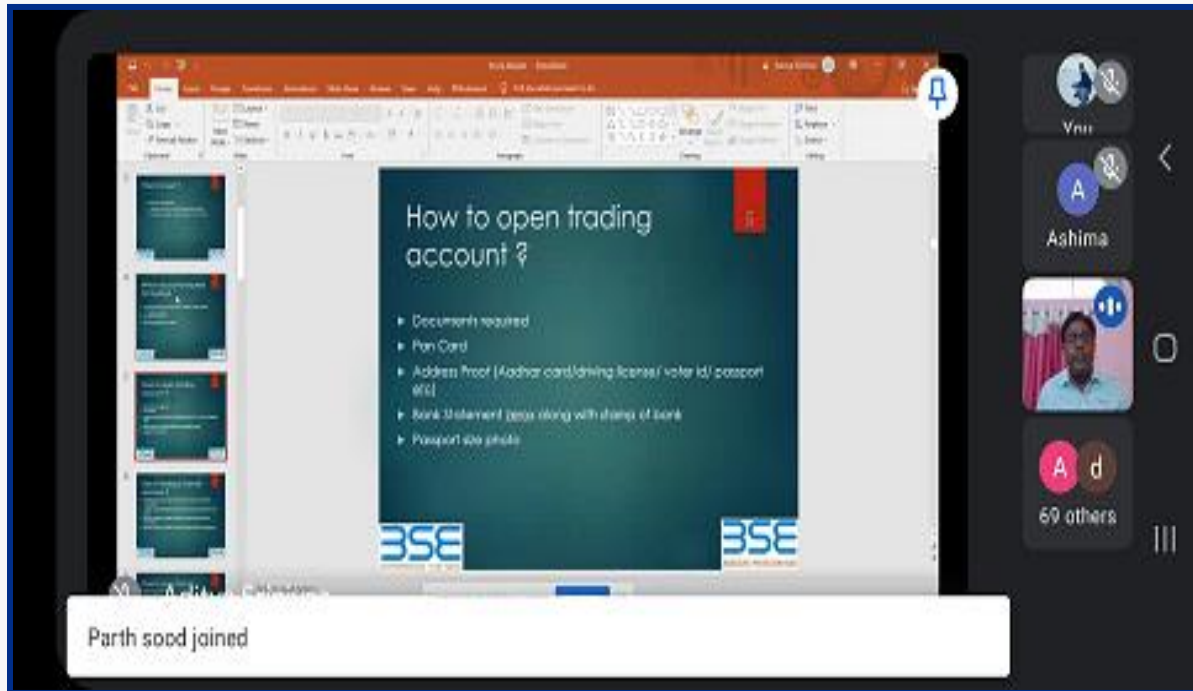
How to open trading account ?

Documents required

Pan Card

Address Proof (Aadhar card/driving license/ voter id/ passport etc)

Bank Statement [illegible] along with stamp of bank

Passport size photo

BSE

BSE

You

A

Ashima

A d

69 others

Parth sood joined